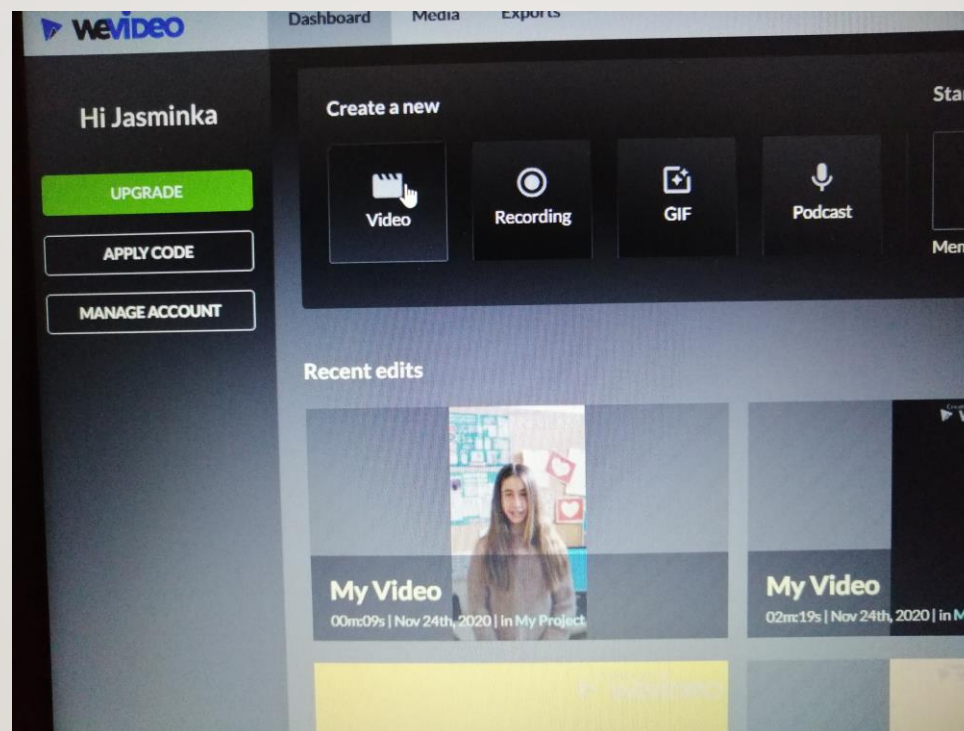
WeVideo

Dashboard Media Exports

Hi Jasminka

UPGRADE

APPLY CODE

MANAGE ACCOUNT

Create a new

Sta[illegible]

Video

Recording

GIF

Podcast

Mem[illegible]

Recent edits

My Video
00m:09s | Nov 24th, 2020 | in My Project

My Video
02m:19s | Nov 24th, 2020 | in M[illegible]